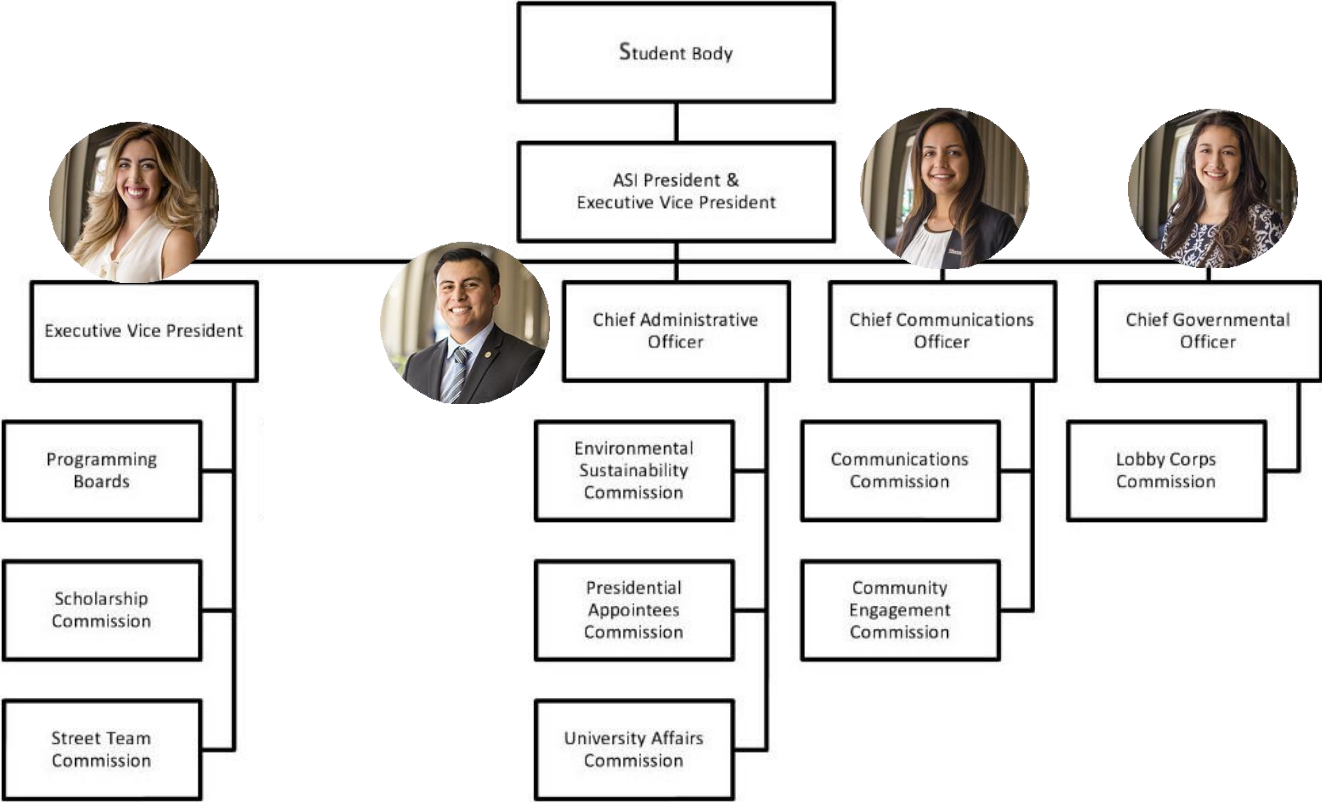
Student Body

ASI President & Executive Vice President

Executive Vice President

Programming Boards

Scholarship Commission

Street Team Commission

Chief Administrative Officer

Environmental Sustainability Commission

Presidential Appointees Commission

University Affairs Commission

Chief Communications Officer

Communications Commission

Community Engagement Commission

Chief Governmental Officer

Lobby Corps Commission